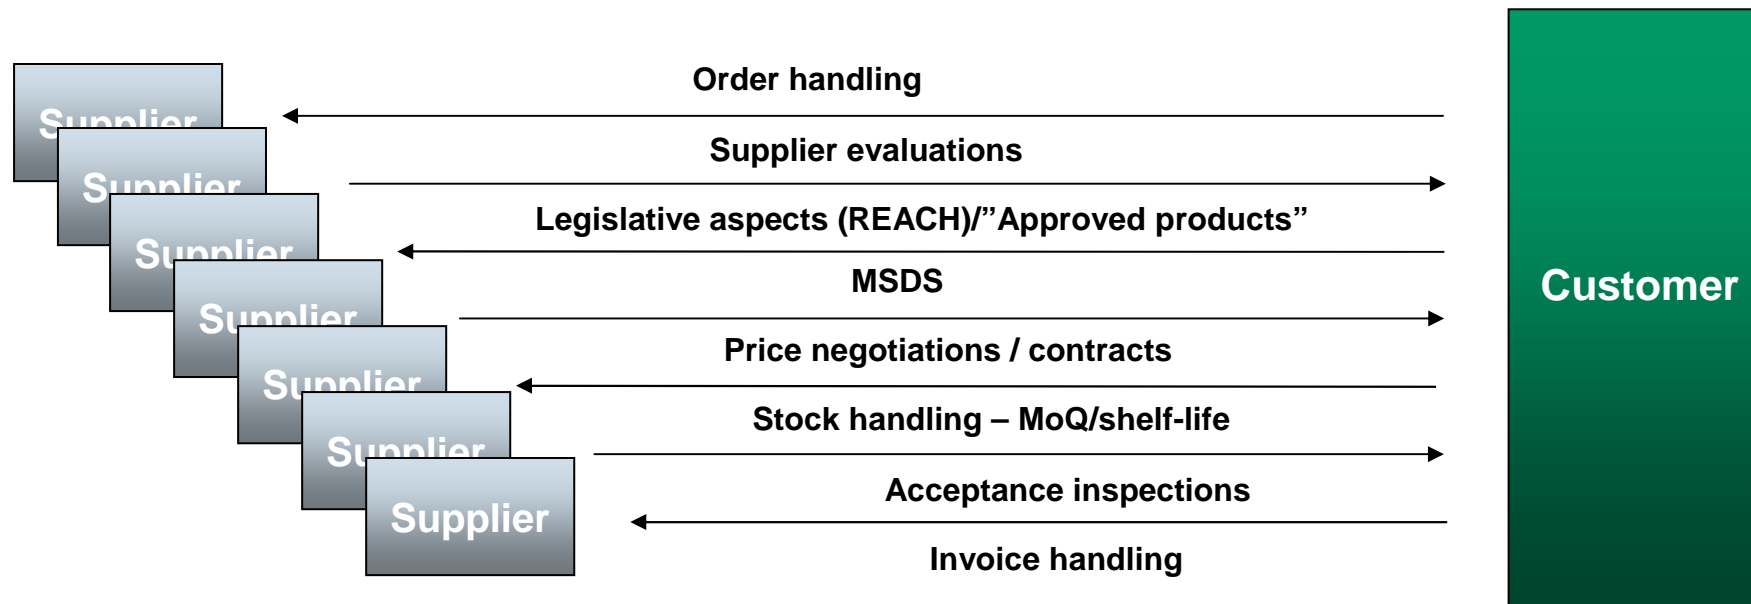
Supplier

Supplier

Supplier

Supplier

Supplier

Supplier

Supplier

Order handling

Supplier evaluations

Legislative aspects (REACH)/”Approved products”

MSDS

Price negotiations / contracts

Stock handling – MoQ/shelf-life

Acceptance inspections

Invoice handling

Customer